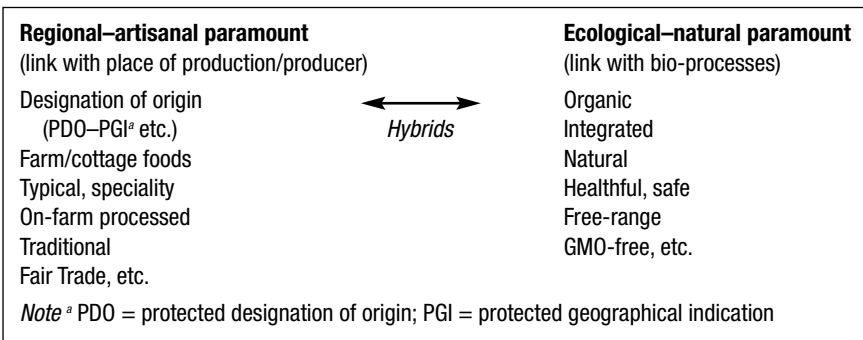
**Regional–artisanal paramount**
(link with place of production/producer)

Designation of origin (PDO–PGI$^{a}$ etc.)
Farm/cottage foods
Typical, speciality
On-farm processed
Traditional
Fair Trade, etc.

*Hybrids*

**Ecological–natural paramount**
(link with bio-processes)

Organic
Integrated
Natural
Healthful, safe
Free-range
GMO-free, etc.

*Note* $^{a}$ PDO = protected designation of origin; PGI = protected geographical indication